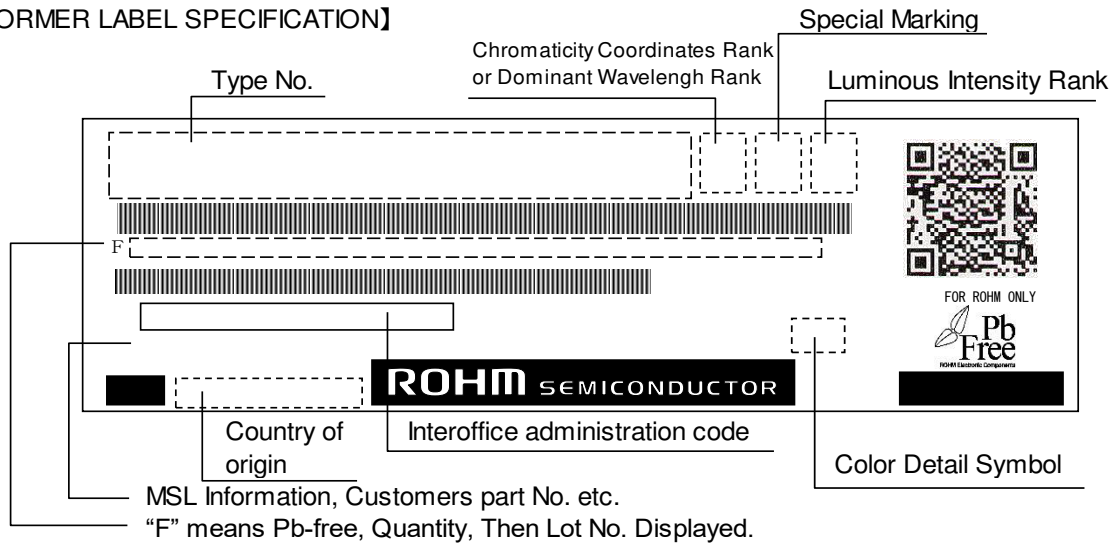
ORMER LABEL SPECIFICATION】

Special Marking

Chromaticity Coordinates Rank or Dominant Wavelengh Rank

Type No.

Luminous Intensity Rank

F

FOR ROHM ONLY

Pb Free

ROHM Electronic Components

ROHM SEMICONDUCTOR

Country of origin

Interoffice administration code

Color Detail Symbol

MSL Information, Customers part No. etc.

"F" means Pb-free, Quantity, Then Lot No. Displayed.